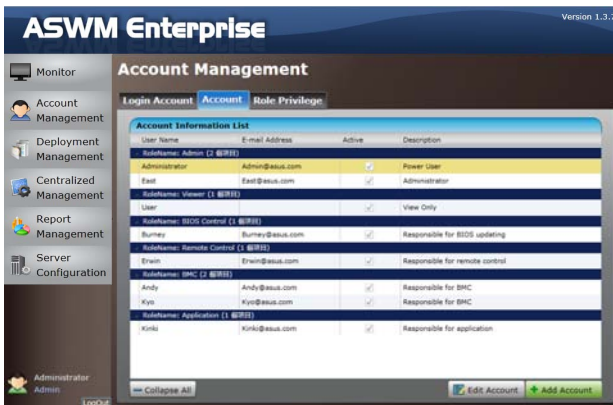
ASWM Enterprise

Version 1.3.

Monitor

Account Management

Deployment Management

Centralized Management

Report Management

Server Configuration

Administrator
Admin
LogOut

Account Management

Login Account
Account
Role Privilege

Account Information List

| User Name | E-mail Address | Active | Description |
|---|---|---|---|
| RoleName: Admin (2 個項目) | | | |
| Administrator | Admin@asus.com | ✓ | Power User |
| East | East@asus.com | ✓ | Administrator |
| RoleName: Viewer (1 個項目) | | | |
| User | | ✓ | View Only |
| RoleName: BIOS Control (1 個項目) | | | |
| Burney | Burney@asus.com | ✓ | Responsible for BIOS updating |
| RoleName: Remote Control (1 個項目) | | | |
| Erwin | Erwin@asus.com | ✓ | Responsible for remote control |
| RoleName: BMC (2 個項目) | | | |
| Andy | Andy@asus.com | ✓ | Responsible for BMC |
| Kyo | Kyo@asus.com | ✓ | Responsible for BMC |
| RoleName: Application (1 個項目) | | | |
| Kinki | Kinki@asus.com | ✓ | Responsible for application |

Collapse All

Edit Account

Add Account